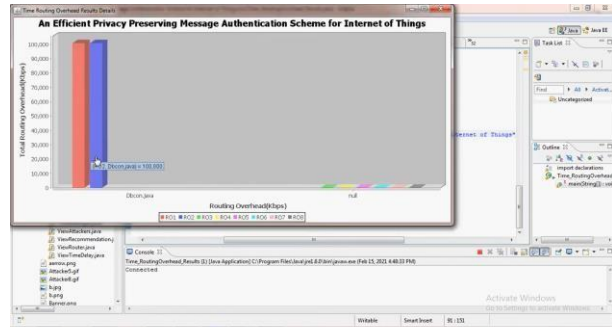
Time Routing Overhead Results Details

An Efficient Privacy Preserving Message Authentication Scheme for Internet of Things

100,000
90,000
80,000
70,000
60,000
50,000
40,000
30,000
20,000
10,000
0

Total Routing Overhead(Kbps)

Dbcon.java = 100,000

Dbcon.java

null

Routing Overhead(Kbps)

RO1 RO2 RO3 RO4 RO5 RO6 RO7 RO8

Java Java EE

Task List

Find All Activat...

Uncategorized

ernet of Things"

Outline

import declarations
Time_RoutingOverhead
main(String[]) : void

ViewAttackers.java
ViewRecommendation.j
ViewRouter.java
ViewTimeDelay.java
arrow.png
Attacker8.gif
Attacker9.gif
b.png
b.png
Banner.png

Console
Time_RoutingOverhead_Results (1) [Java Application] C:\Program Files\Java\jre1.8.0\bin\javaw.exe (Feb 15, 2021 4:48:33 PM)
Connected

Activate Windows
Go to Settings to activate Windows.

Writable Smart Insert 91 : 151